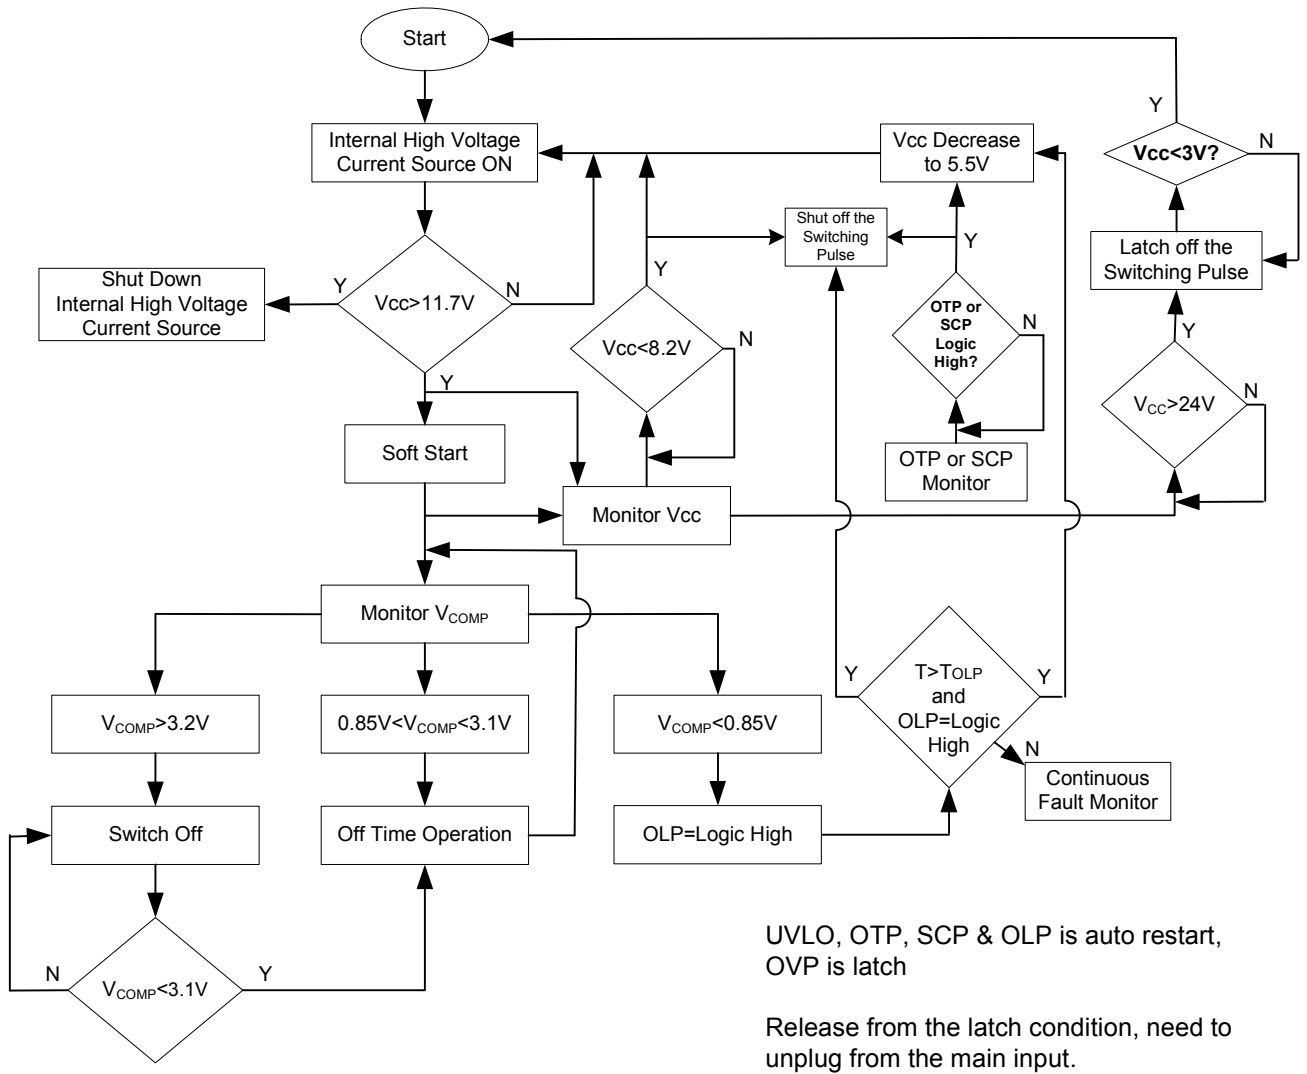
Start

Internal High Voltage Current Source ON

Vcc Decrease to 5.5V

Y

Vcc<3V?

N

Shut off the Switching Pulse

Y

Latch off the Switching Pulse

Shut Down Internal High Voltage Current Source

Y

Vcc>11.7V

N

Y

Vcc<8.2V

N

OTP or SCP Logic High?

N

Y

$V_{CC}$>24V

N

Y

Soft Start

OTP or SCP Monitor

Monitor Vcc

Monitor $V_{COMP}$

Y

T>TOLP and OLP=Logic High

Y

N

Continuous Fault Monitor

$V_{COMP}$>3.2V

0.85V<$V_{COMP}$<3.1V

$V_{COMP}$<0.85V

Switch Off

Off Time Operation

OLP=Logic High

N

$V_{COMP}$<3.1V

Y

UVLO, OTP, SCP & OLP is auto restart, OVP is latch

Release from the latch condition, need to unplug from the main input.